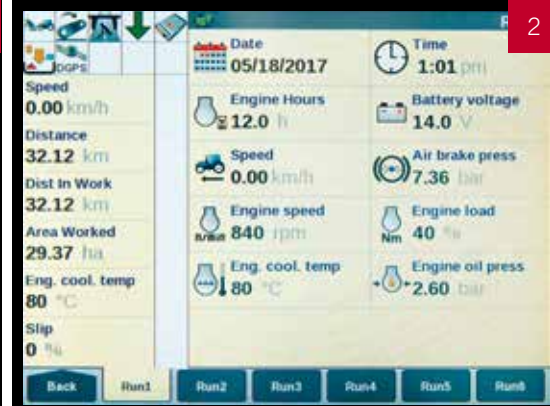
2

DGPS

Speed
0.00 km/h

Distance
32.12 km

Dist In Work
32.12 km

Area Worked
29.37 ha

Eng. cool. temp
80 °C

Slip
0 %

Date
05/18/2017

Time
1:01 pm

Engine Hours
12.0 h

Battery voltage
14.0 V

Speed
0.00 km/h

Air brake press
7.36 bar

Engine speed
840 rpm

Engine load
40 %

Eng. cool. temp
80 °C

Engine oil press
2.60 bar

Back
Run1
Run2
Run3
Run4
Run5
Run6